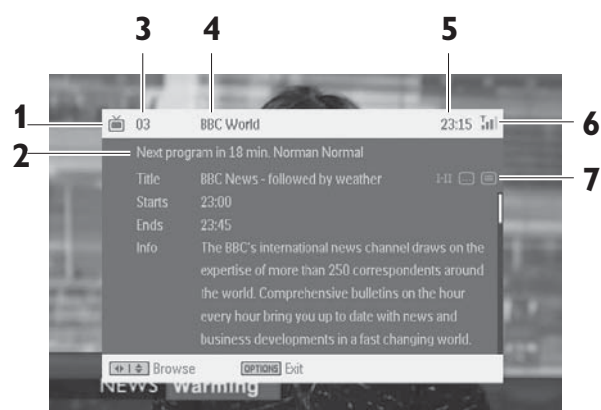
3 4 5

1 03 BBC World 23:15 6

2 Next program in 18 min. Norman Normal

Title BBC News - followed by weather 1-11 7

Starts 23:00

Ends 23:45

Info The BBC's international news channel draws on the expertise of more than 250 correspondents around the world. Comprehensive bulletins on the hour every hour bring you up to date with news and business developments in a fast changing world.

Browse OPTIONS Exit

NEWS Warming